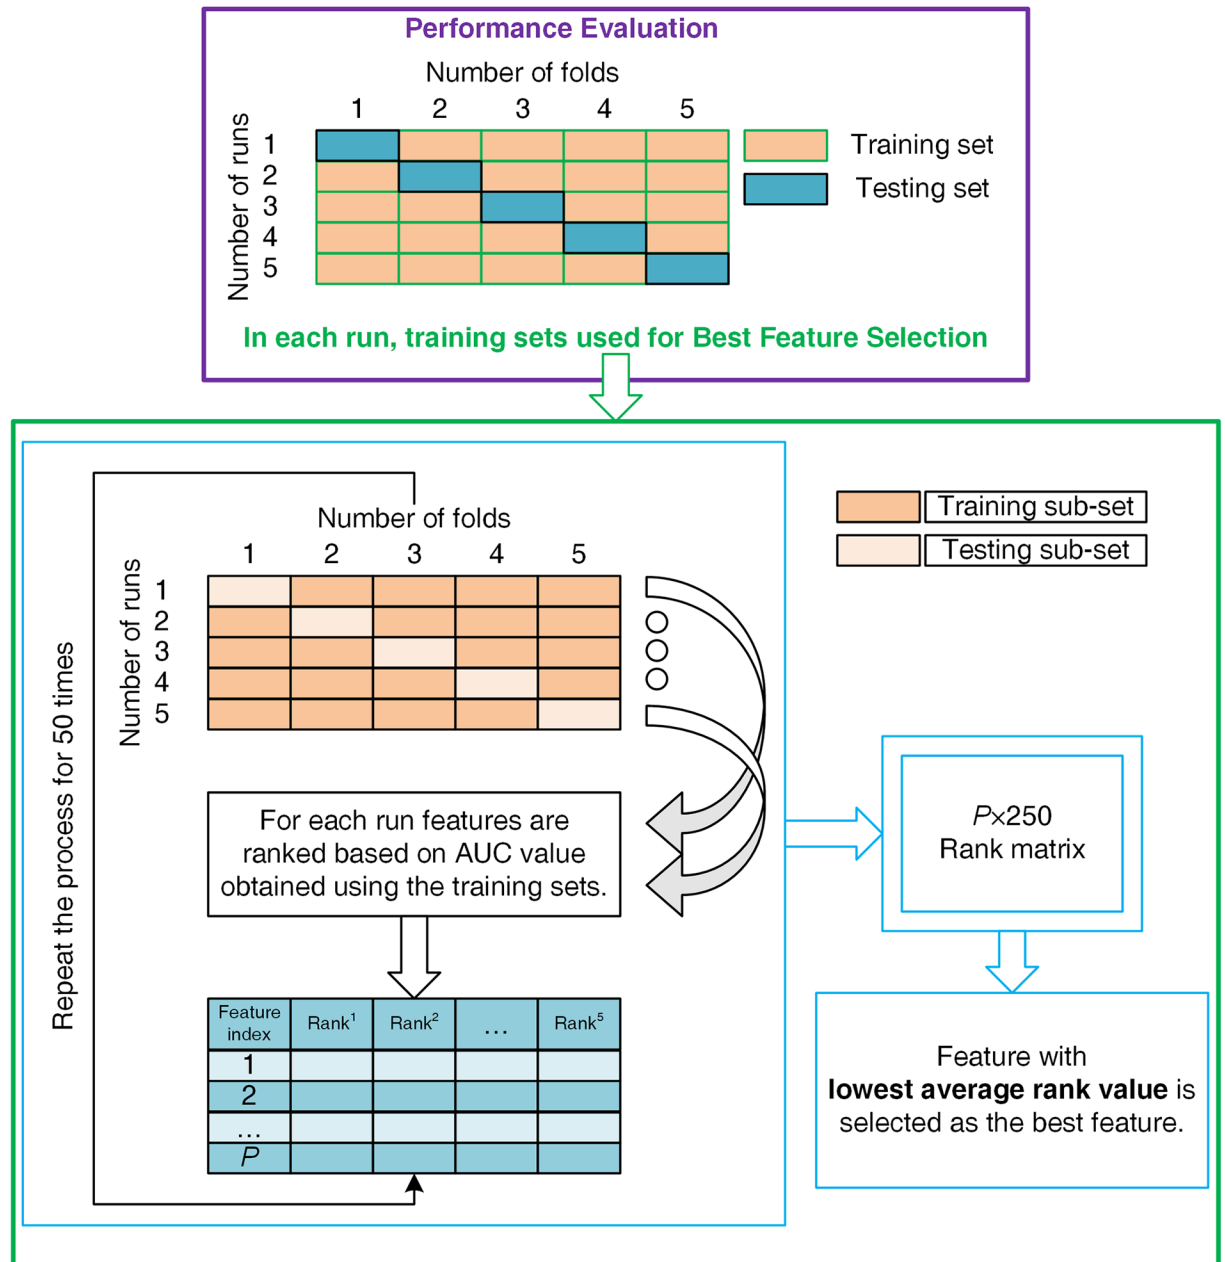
Performance Evaluation

Number of folds
1 2 3 4 5

Number of runs
1
2
3
4
5

Training set
Testing set

In each run, training sets used for Best Feature Selection

Repeat the process for 50 times

Number of folds
1 2 3 4 5

Number of runs
1
2
3
4
5

Training sub-set
Testing sub-set

For each run features are ranked based on AUC value obtained using the training sets.

| Feature index | Rank$^1$ | Rank$^2$ | … | Rank$^5$ |
|---|---|---|---|---|
| 1 | | | | |
| 2 | | | | |
| … | | | | |
| $P$ | | | | |

$P$×250
Rank matrix

Feature with **lowest average rank value** is selected as the best feature.